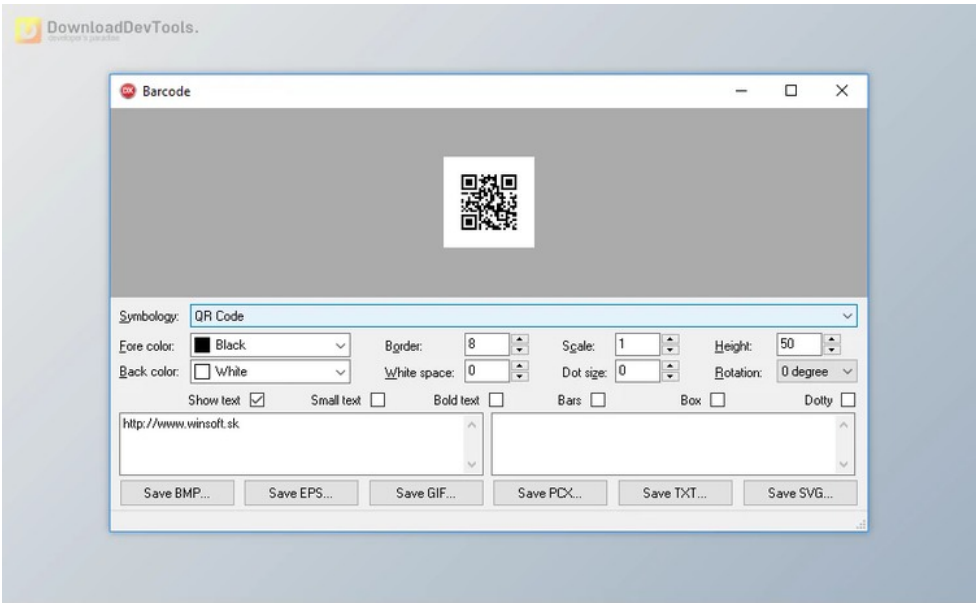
DownloadDevTools.
developer's paradise

Barcode

Symbology: QR Code

Fore color: Black
Back color: White
Border: 8
White space: 0
Scale: 1
Dot size: 0
Height: 50
Rotation: 0 degree

Show text
Small text
Bold text
Bars
Box
Dotty

http://www.winsoft.sk

Save BMP...
Save EPS...
Save GIF...
Save PCX...
Save TXT...
Save SVG...